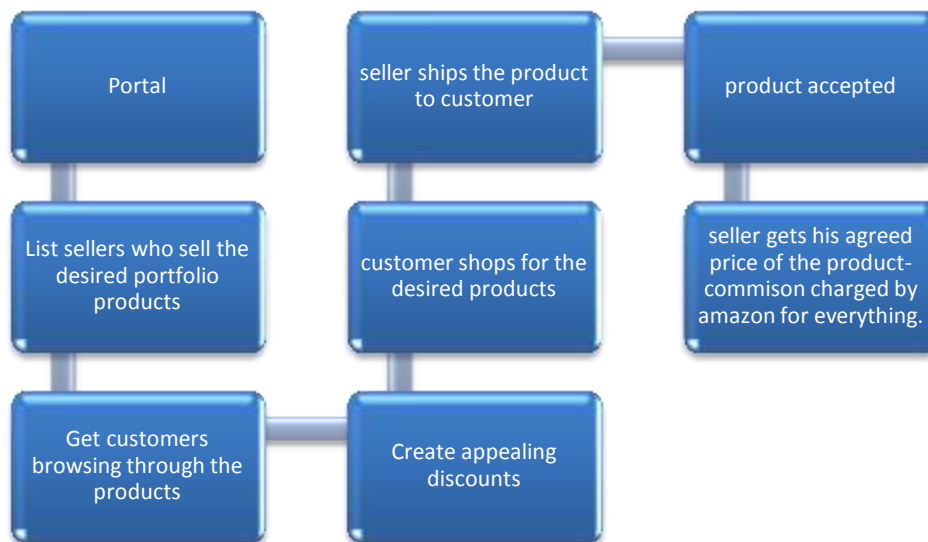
Portal

List sellers who sell the desired portfolio products

Get customers browsing through the products

Create appealing discounts

customer shops for the desired products

seller ships the product to customer

product accepted

seller gets his agreed price of the product-commison charged by amazon for everything.